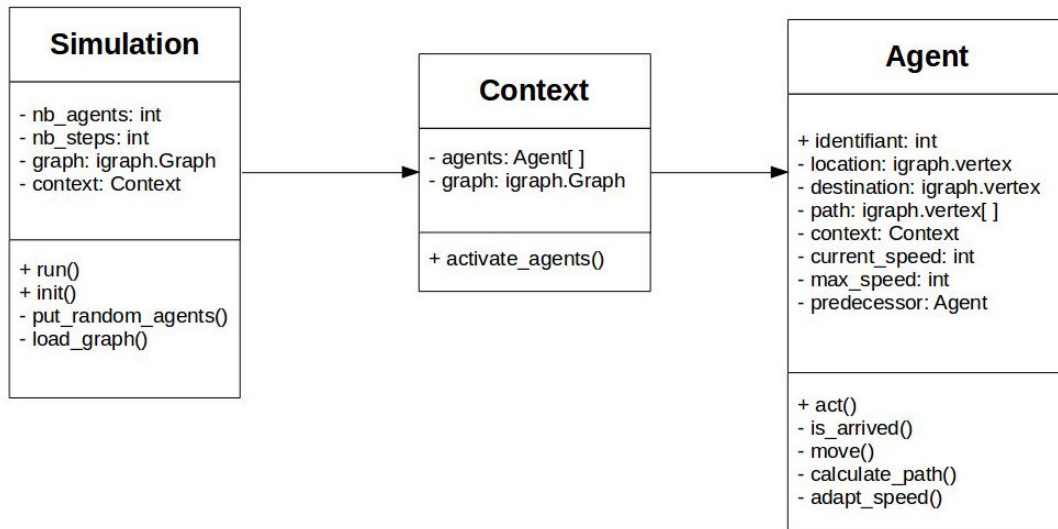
Simulation

- nb_agents: int
- nb_steps: int
- graph: igraph.Graph
- context: Context

+ run()
+ init()
- put_random_agents()
- load_graph()

Context

- agents: Agent[ ]
- graph: igraph.Graph

+ activate_agents()

Agent

+ identifiant: int
- location: igraph.vertex
- destination: igraph.vertex
- path: igraph.vertex[ ]
- context: Context
- current_speed: int
- max_speed: int
- predecessor: Agent

+ act()
- is_arrived()
- move()
- calculate_path()
- adapt_speed()